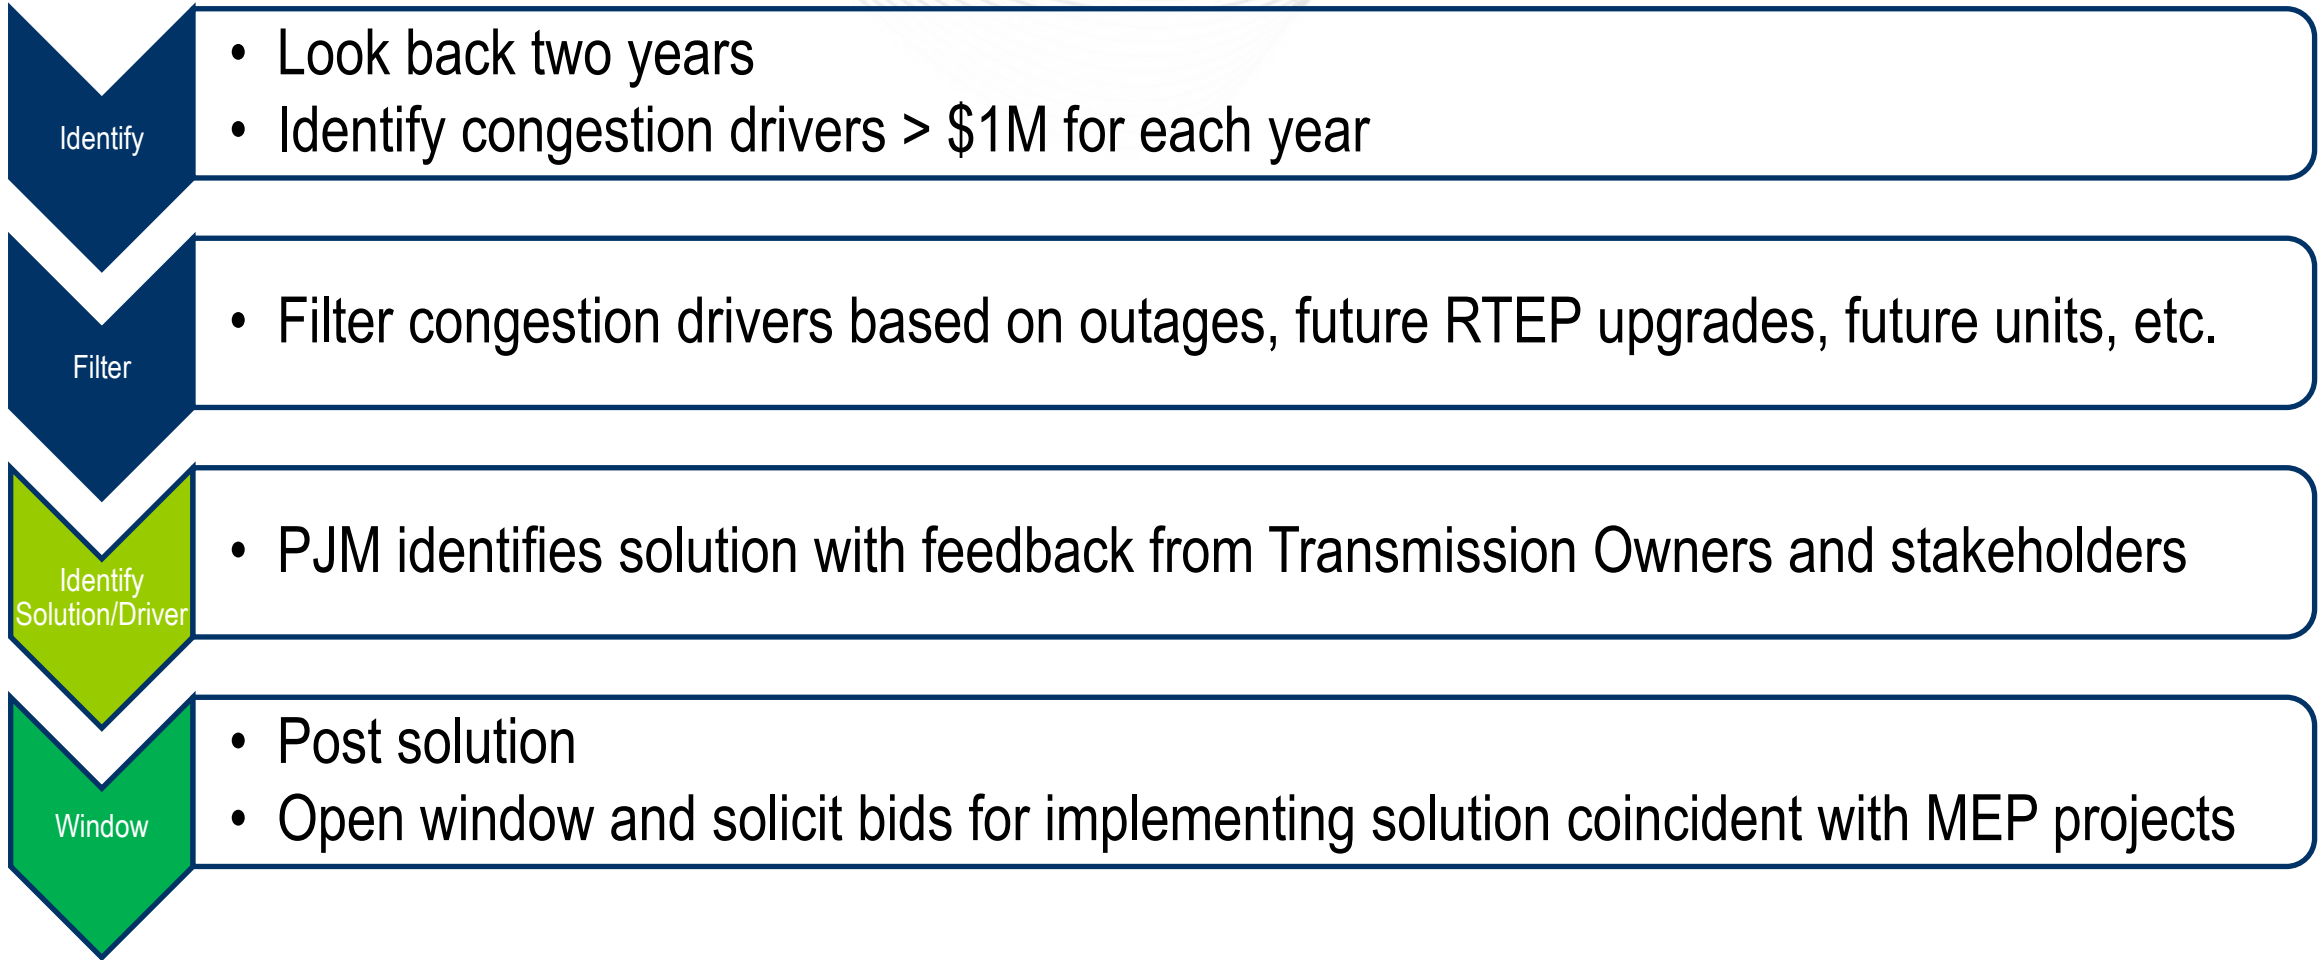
Identify

- Look back two years
- Identify congestion drivers > \$1M for each year

Filter

- Filter congestion drivers based on outages, future RTEP upgrades, future units, etc.

Identify Solution/Driver

- PJM identifies solution with feedback from Transmission Owners and stakeholders

Window

- Post solution
- Open window and solicit bids for implementing solution coincident with MEP projects